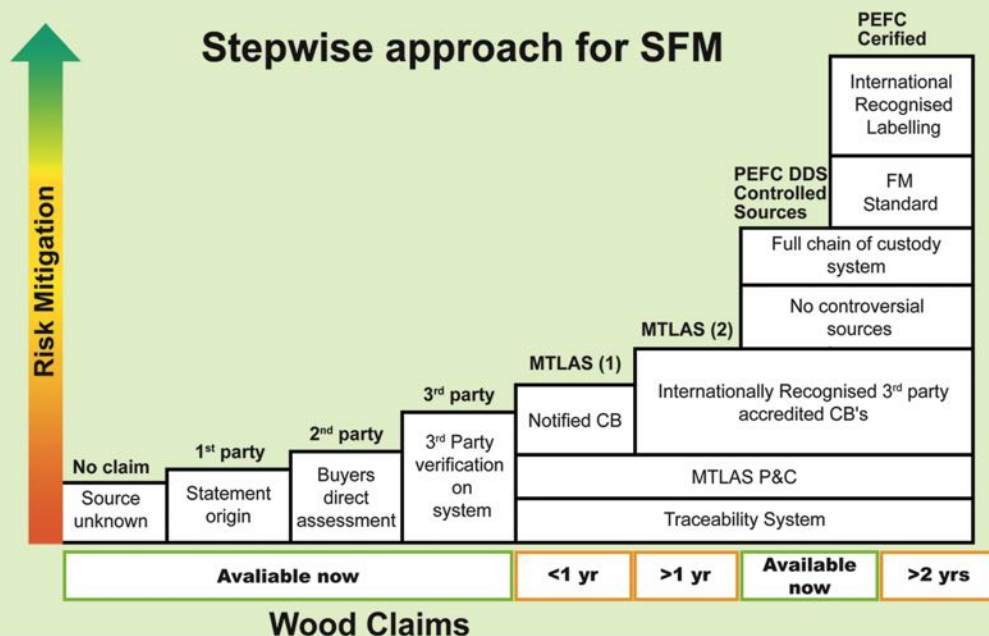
Stepwise approach for SFM

Risk Mitigation

PEFC Cerified

International Recognised Labelling

PEFC DDS Controlled Sources

FM Standard

Full chain of custody system

No controversial sources

MTLAS (2)

MTLAS (1)

Internationally Recognised 3rd party accredited CB's

Notified CB

3rd party

2nd party

1st party

No claim

Source unknown

Statement origin

Buyers direct assessment

3rd Party verification on system

MTLAS P&C

Traceability System

Avaliable now

<1 yr

>1 yr

Available now

>2 yrs

Wood Claims